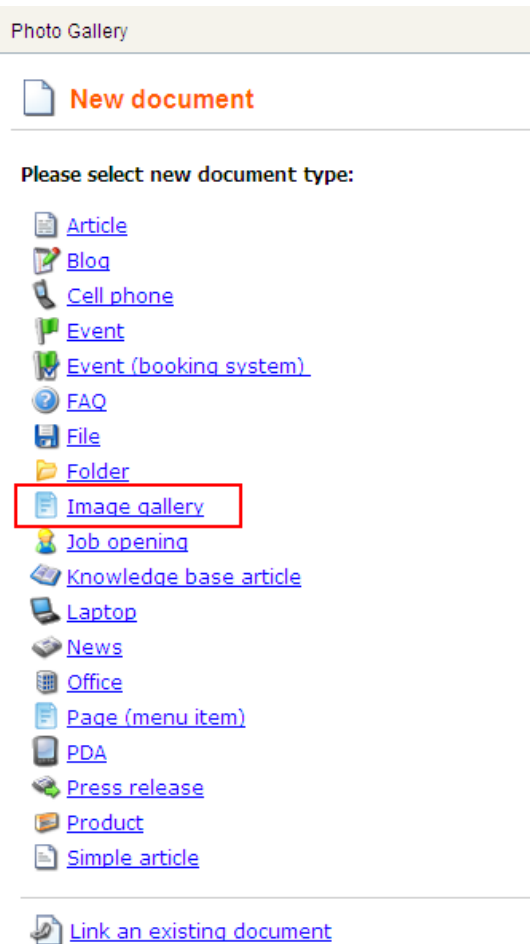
Photo Gallery

New document

Please select new document type:

Article
Blog
Cell phone
Event
Event (booking system)
FAQ
File
Folder
Image gallery
Job opening
Knowledge base article
Laptop
News
Office
Page (menu item)
PDA
Press release
Product
Simple article

Link an existing document